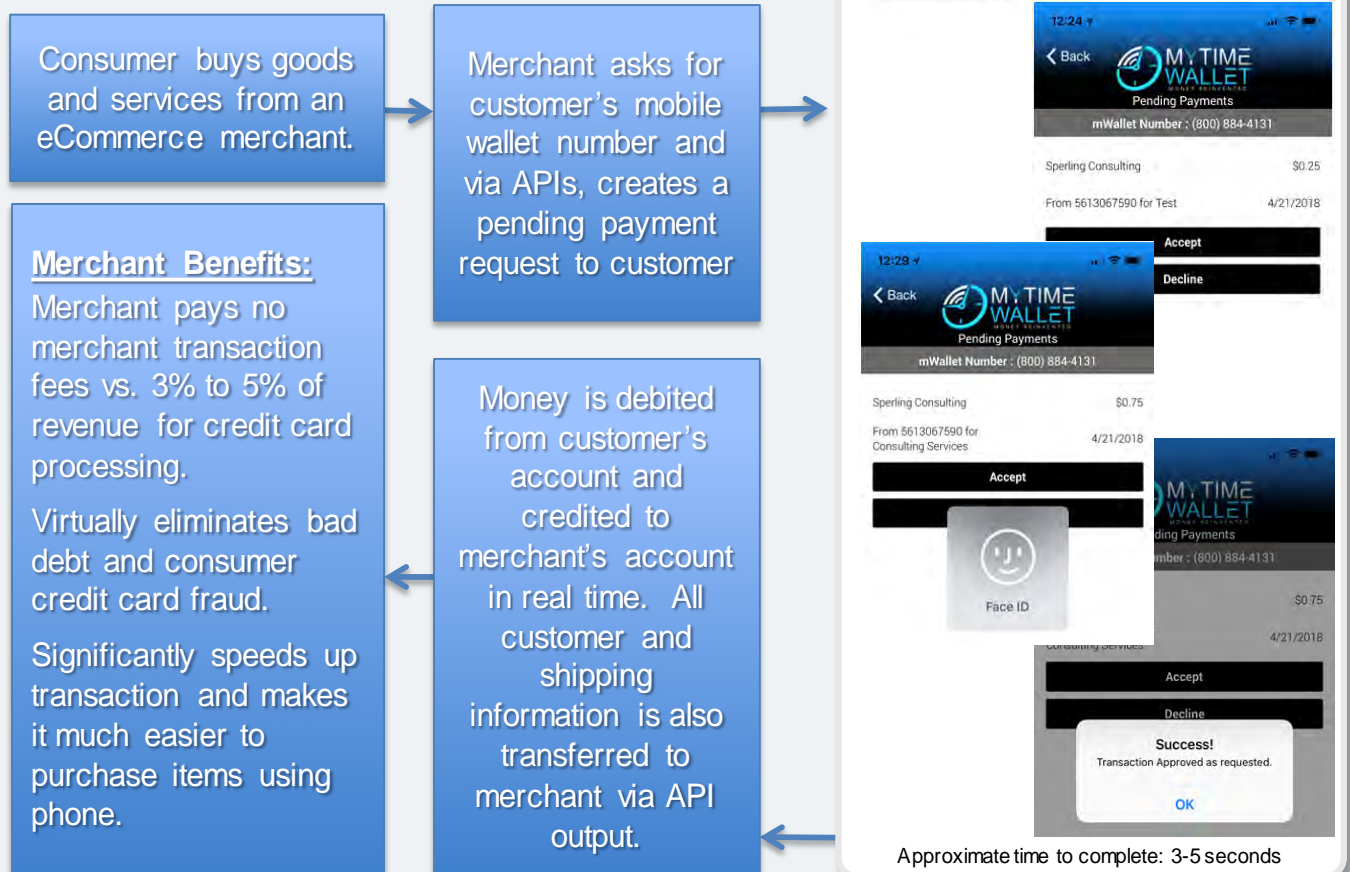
Consumer buys goods and services from an eCommerce merchant.

Merchant asks for customer's mobile wallet number and via APIs, creates a pending payment request to customer

12:24

Back

MYTIME WALLET

MONEY REINVENTED

Pending Payments

mWallet Number : (800) 884-4131

Sperling Consulting $0.25

From 5613067590 for Test 4/21/2018

Accept

Decline

Merchant Benefits:
Merchant pays no merchant transaction fees vs. 3% to 5% of revenue for credit card processing.

Virtually eliminates bad debt and consumer credit card fraud.

Significantly speeds up transaction and makes it much easier to purchase items using phone.

Money is debited from customer's account and credited to merchant's account in real time. All customer and shipping information is also transferred to merchant via API output.

12:29

Back

MYTIME WALLET

MONEY REINVENTED

Pending Payments

mWallet Number : (800) 884-4131

Sperling Consulting $0.75

From 5613067590 for Consulting Services 4/21/2018

Accept

Face ID

MYTIME WALLET

MONEY REINVENTED

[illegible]ding Payments

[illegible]mber : (800) 884-4131

$0.75

Consulting Services 4/21/2018

Accept

Decline

Success!

Transaction Approved as requested.

OK

Approximate time to complete: 3-5 seconds